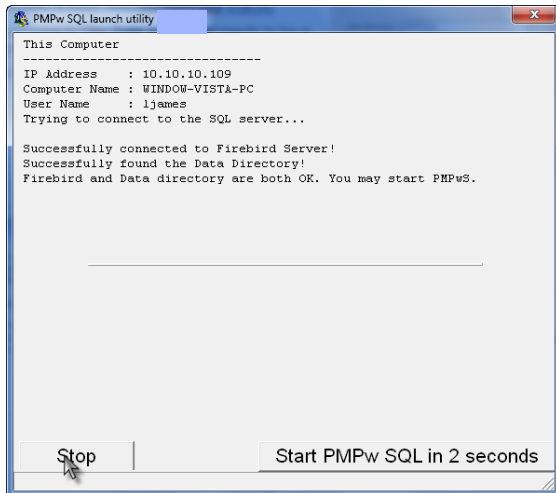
PMPw SQL launch utility

This Computer
--------------------------------
IP Address : 10.10.10.109
Computer Name : WINDOW-VISTA-PC
User Name : ljames
Trying to connect to the SQL server...

Successfully connected to Firebird Server!
Successfully found the Data Directory!
Firebird and Data directory are both OK. You may start PMPwS.

Stop

Start PMPw SQL in 2 seconds